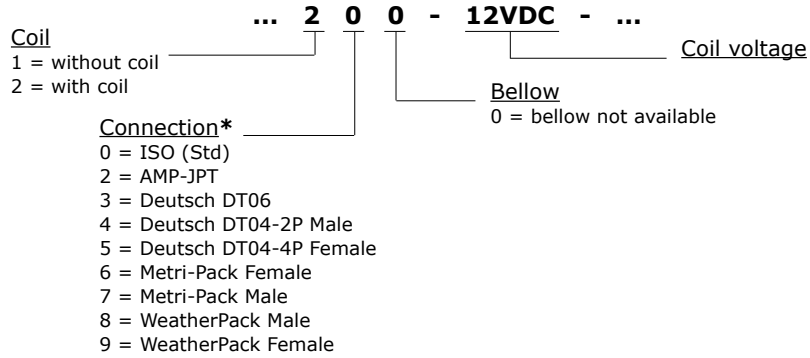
... 2 0 0 - 12VDC - ...

Coil
1 = without coil
2 = with coil

Coil voltage

Bellow
0 = bellow not available

Connection*
0 = ISO (Std)
2 = AMP-JPT
3 = Deutsch DT06
4 = Deutsch DT04-2P Male
5 = Deutsch DT04-4P Female
6 = Metri-Pack Female
7 = Metri-Pack Male
8 = WeatherPack Male
9 = WeatherPack Female